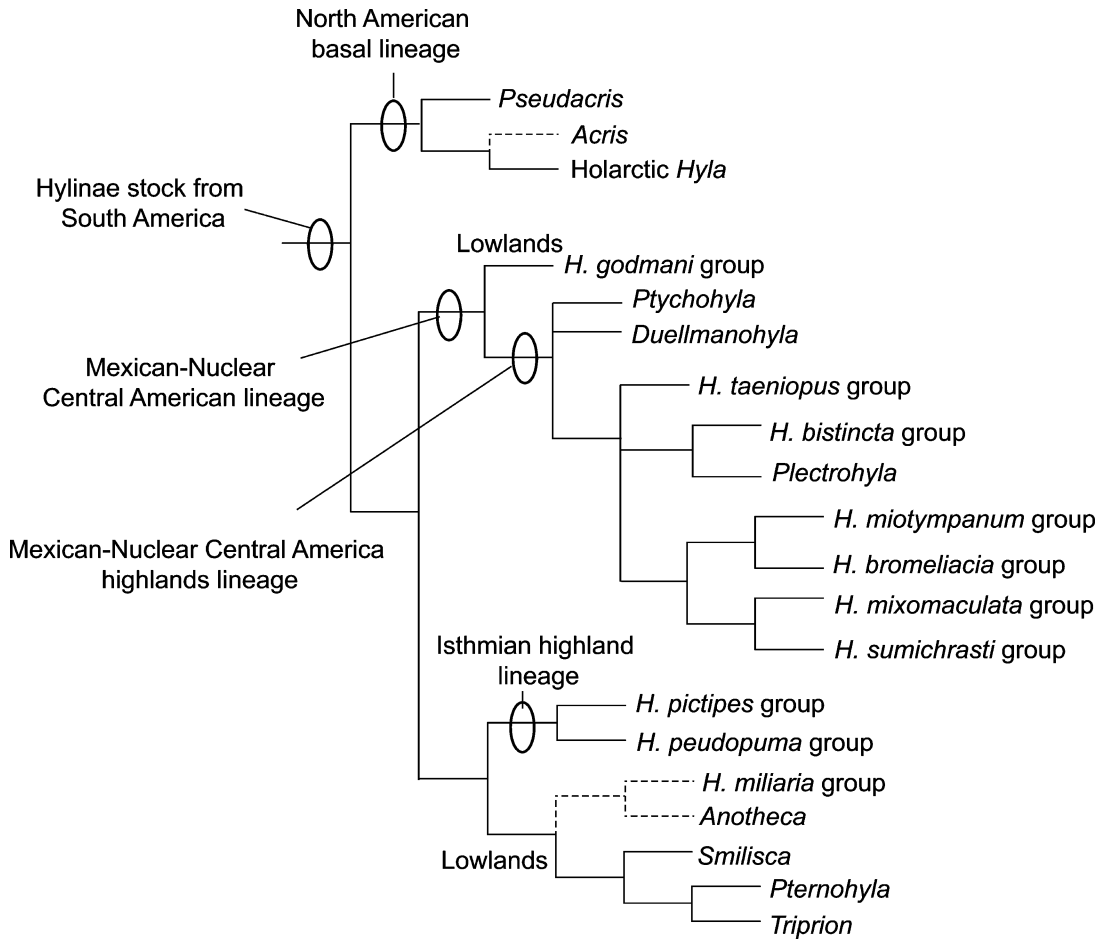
North American basal lineage

Pseudacris
Acris
Holarctic Hyla

Hylinae stock from South America

Lowlands
H. godmani group
Ptychohyla
Duellmanohyla

Mexican-Nuclear Central American lineage

H. taeniopus group
H. bistincta group
Plectrohyla

Mexican-Nuclear Central America highlands lineage

H. miotympanum group
H. bromeliacia group
H. mixomaculata group
H. sumichrasti group

Isthmian highland lineage
H. pictipes group
H. peudopuma group
H. miliaria group
Anotheca
Lowlands
Smilisca
Pternohyla
Triprion